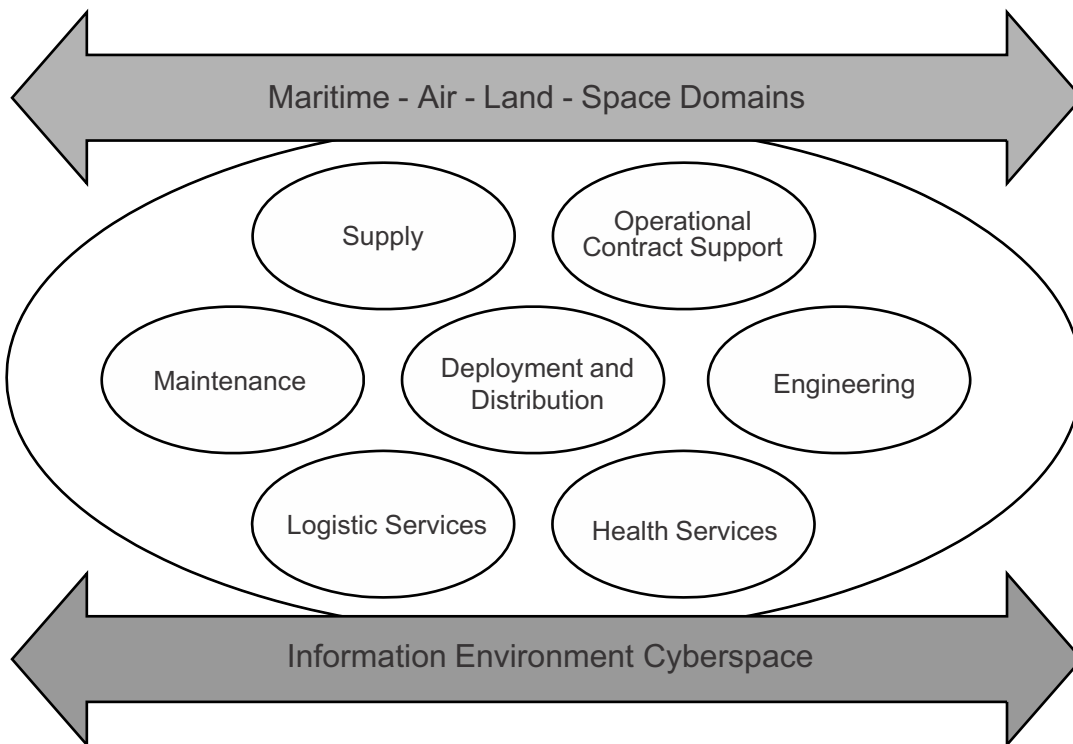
Maritime - Air - Land - Space Domains

Supply

Operational Contract Support

Maintenance

Deployment and Distribution

Engineering

Logistic Services

Health Services

Information Environment Cyberspace